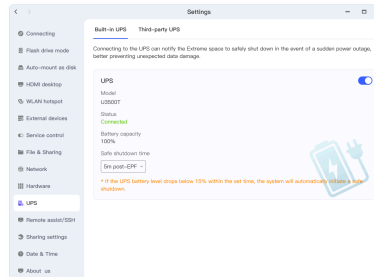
Settings

Connecting
Flash drive mode
Auto-mount as disk
HDMI desktop
WLAN hotspot
External devices
Service control
File & Sharing
Network
Hardware
UPS
Remote assist/SSH
Sharing settings
Date & Time
About us

Built-in UPS Third-party UPS

Connecting to the UPS can notify the Extreme space to safely shut down in the event of a sudden power outage, better preventing unexpected data damage.

UPS

Model
U3S007

Status
Connected

Battery capacity
100%

Safe shutdown time
5m post-EPF

* If the UPS battery level drops below 15% within the set time, the system will automatically initiate a safe shutdown.